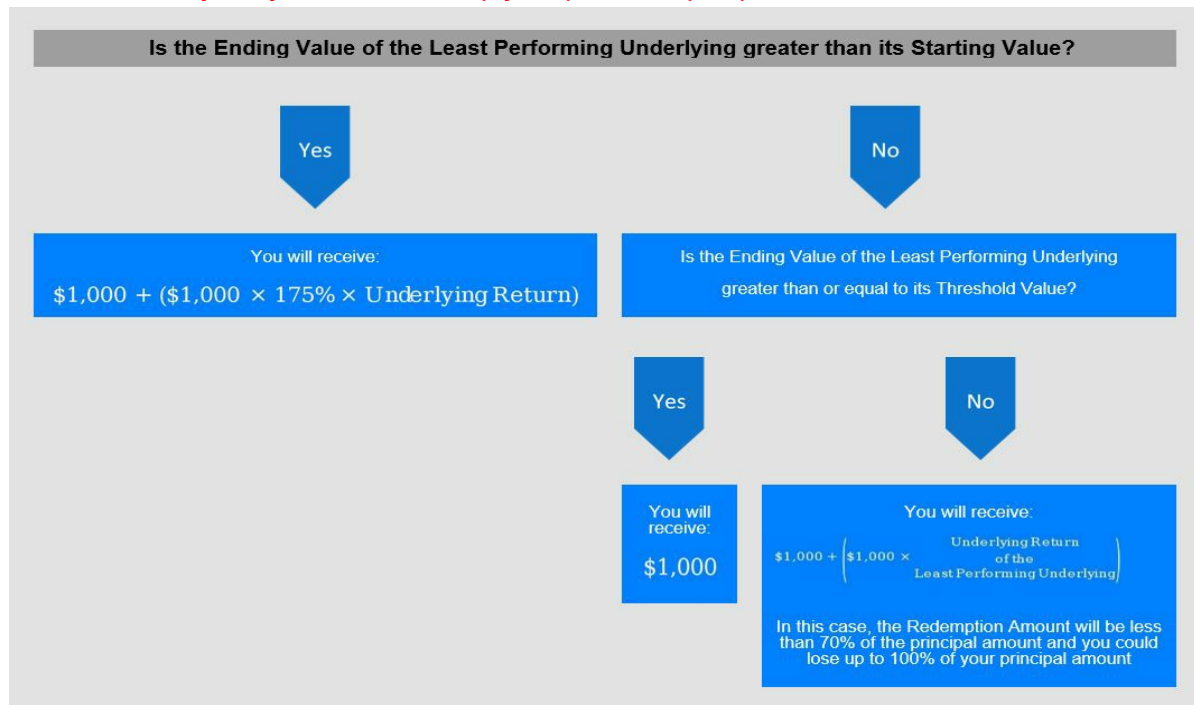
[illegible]

Is the Ending Value of the Least Performing Underlying greater than its Starting Value?

Yes

No

You will receive:

$\$1,000 + (\$1,000 \times 175\% \times \text{Underlying Return})$

Is the Ending Value of the Least Performing Underlying greater than or equal to its Threshold Value?

Yes

No

You will receive:

$1,000

You will receive:

$\$1,000 + \left(\$1,000 \times \text{Underlying Return of the Least Performing Underlying}\right)$

In this case, the Redemption Amount will be less than 70% of the principal amount and you could lose up to 100% of your principal amount